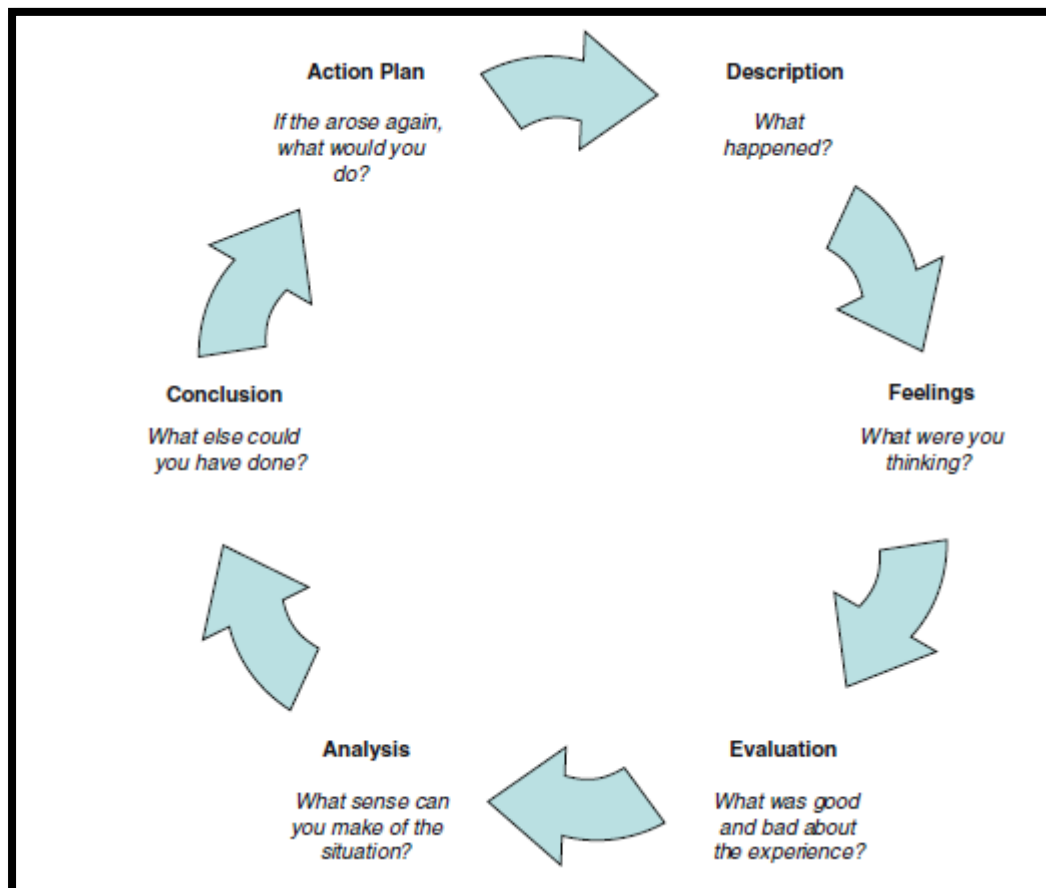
Action Plan

If the arose again, what would you do?

Description

What happened?

Feelings

What were you thinking?

Evaluation

What was good and bad about the experience?

Analysis

What sense can you make of the situation?

Conclusion

What else could you have done?